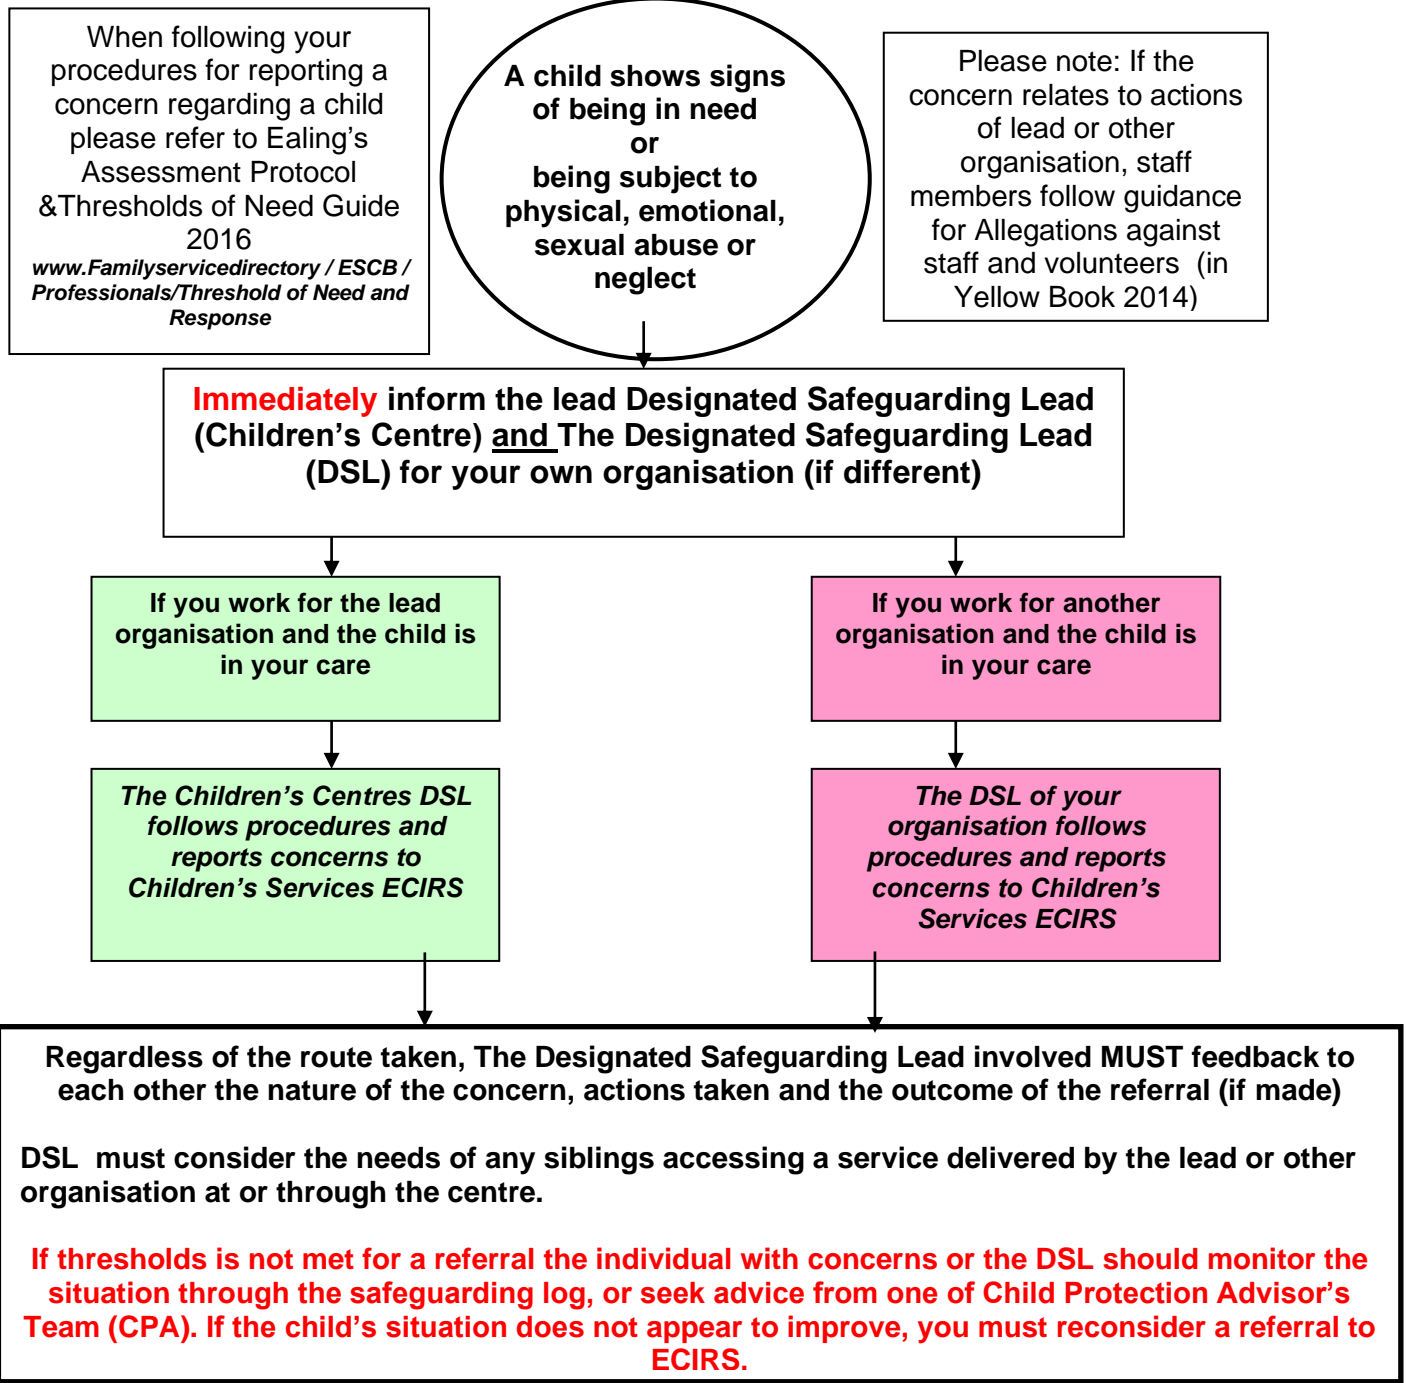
When following your procedures for reporting a concern regarding a child please refer to Ealing's Assessment Protocol &Thresholds of Need Guide 2016
www.Familyservicedirectory / ESCB / Professionals/Threshold of Need and Response

A child shows signs of being in need or being subject to physical, emotional, sexual abuse or neglect

Please note: If the concern relates to actions of lead or other organisation, staff members follow guidance for Allegations against staff and volunteers (in Yellow Book 2014)

Immediately inform the lead Designated Safeguarding Lead (Children's Centre) and The Designated Safeguarding Lead (DSL) for your own organisation (if different)

If you work for the lead organisation and the child is in your care

If you work for another organisation and the child is in your care

The Children's Centres DSL follows procedures and reports concerns to Children's Services ECIRS

The DSL of your organisation follows procedures and reports concerns to Children's Services ECIRS

Regardless of the route taken, The Designated Safeguarding Lead involved MUST feedback to each other the nature of the concern, actions taken and the outcome of the referral (if made)

DSL must consider the needs of any siblings accessing a service delivered by the lead or other organisation at or through the centre.

If thresholds is not met for a referral the individual with concerns or the DSL should monitor the situation through the safeguarding log, or seek advice from one of Child Protection Advisor's Team (CPA). If the child's situation does not appear to improve, you must reconsider a referral to ECIRS.